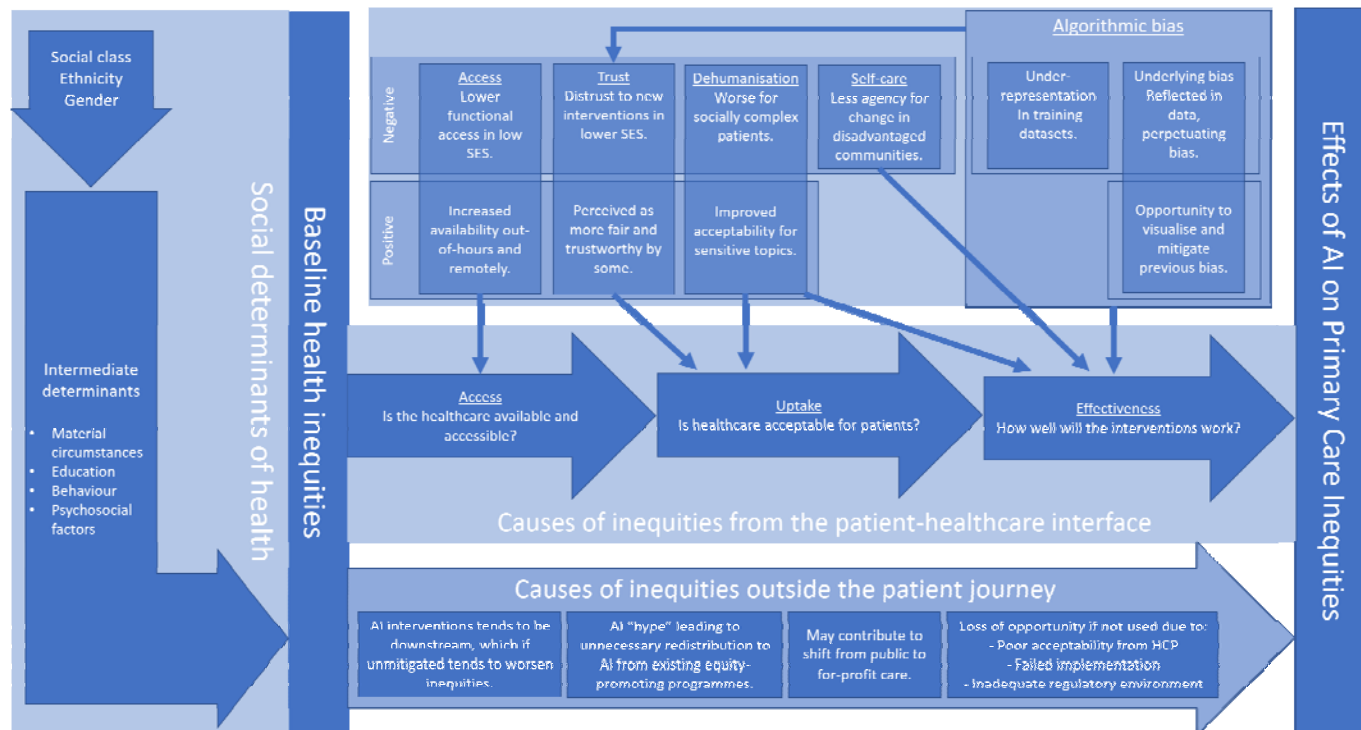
Social class
Ethnicity
Gender

Intermediate determinants

- Material circumstances
- Education
- Behaviour
- Psychosocial factors

Social determinants of health

Baseline health inequities

Negative

Access
Lower functional access in low SES.

Trust
Distrust to new interventions in lower SES.

Dehumanisation
Worse for socially complex patients.

Self-care
Less agency for change in disadvantaged communities.

Algorithmic bias

Under-representation In training datasets.

Underlying bias Reflected in data, perpetuating bias.

Positive

Increased availability out-of-hours and remotely.

Perceived as more fair and trustworthy by some.

Improved acceptability for sensitive topics.

Opportunity to visualise and mitigate previous bias.

Access
Is the healthcare available and accessible?

Uptake
Is healthcare acceptable for patients?

Effectiveness
How well will the interventions work?

Causes of inequities from the patient-healthcare interface

Causes of inequities outside the patient journey

AI interventions tends to be downstream, which if unmitigated tends to worsen inequities.

AI "hype" leading to unnecessary redistribution to AI from existing equity-promoting programmes.

May contribute to shift from public to for-profit care.

Loss of opportunity if not used due to:
- Poor acceptability from HCP
- Failed implementation
- Inadequate regulatory environment

Effects of AI on Primary Care Inequities